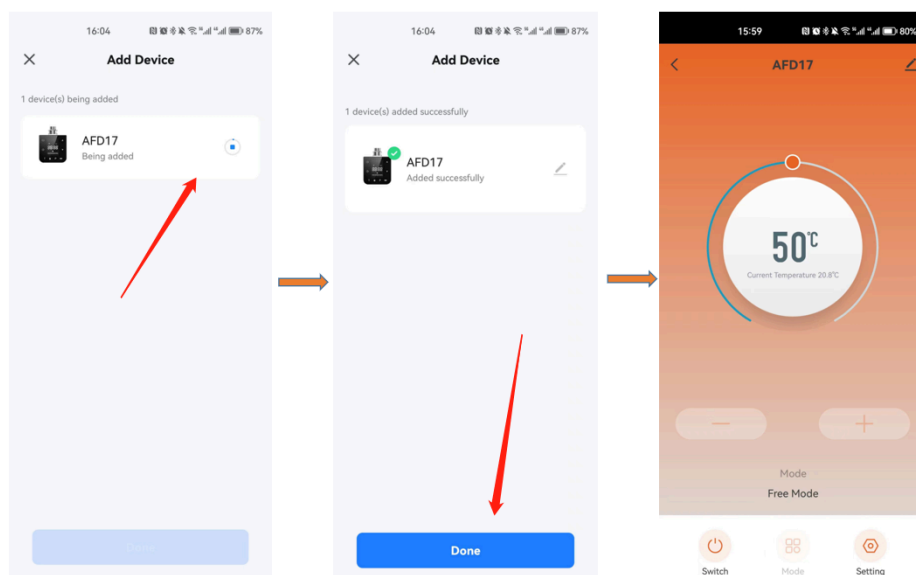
16:04 87%

Add Device

1 device(s) being added

AFD17
Being added

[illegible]

16:04 87%

Add Device

1 device(s) added successfully

AFD17
Added successfully

Done

15:59 80%

AFD17

50℃
Current Temperature 20.8℃

Mode
Free Mode

Switch
Mode
Setting